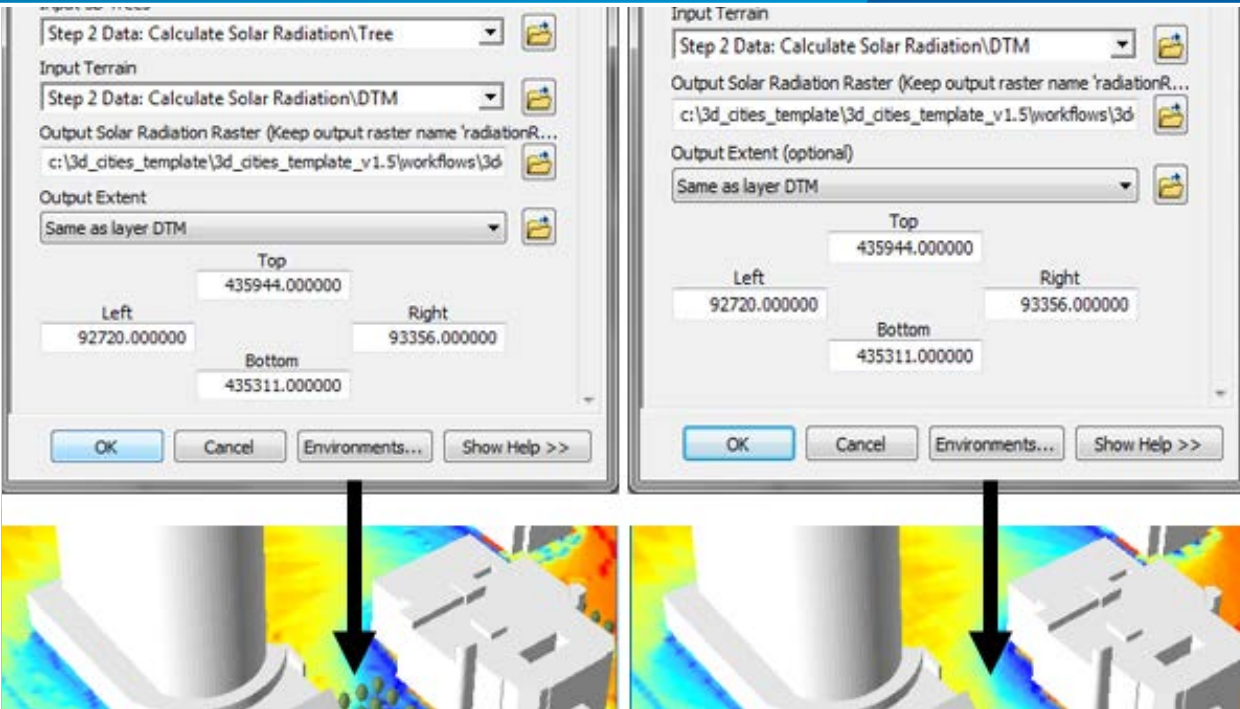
Input 3D Trees
Step 2 Data: Calculate Solar Radiation\Tree
Input Terrain
Step 2 Data: Calculate Solar Radiation\DTM
Output Solar Radiation Raster (Keep output raster name 'radiationR...
c:\3d_cities_template\3d_cities_template_v1.5\workflows\3d
Output Extent
Same as layer DTM
Top
435944.000000
Left
92720.000000
Right
93356.000000
Bottom
435311.000000
OK
Cancel
Environments...
Show Help >>

Input Terrain
Step 2 Data: Calculate Solar Radiation\DTM
Output Solar Radiation Raster (Keep output raster name 'radiationR...
c:\3d_cities_template\3d_cities_template_v1.5\workflows\3d
Output Extent (optional)
Same as layer DTM
Top
435944.000000
Left
92720.000000
Right
93356.000000
Bottom
435311.000000
OK
Cancel
Environments...
Show Help >>